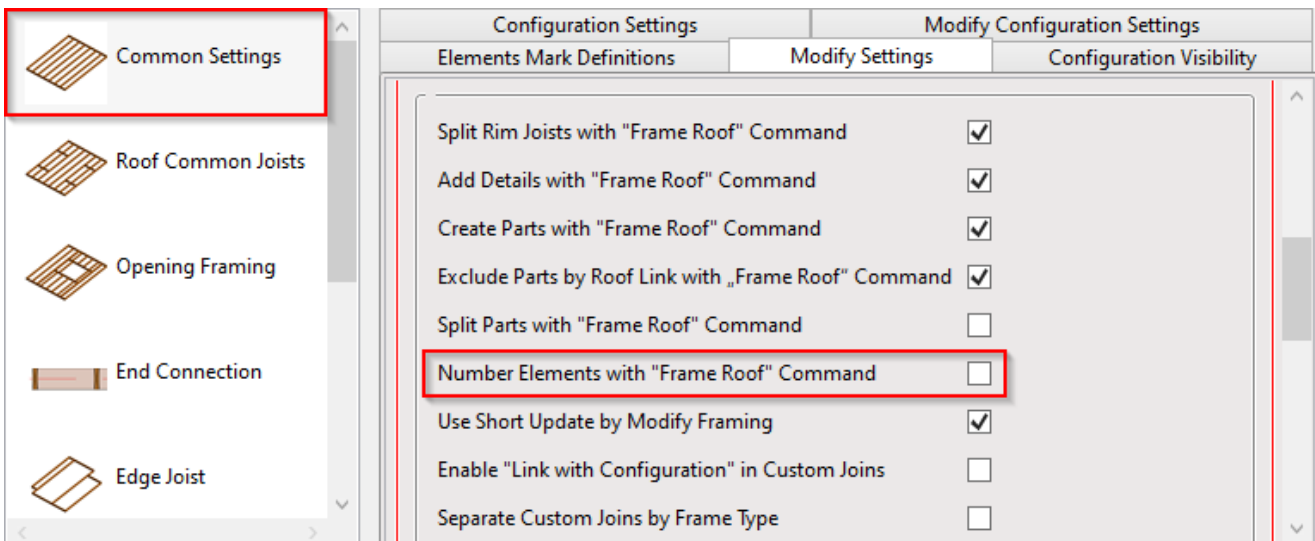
Common Settings

Roof Common Joists

Opening Framing

End Connection

Edge Joist

Configuration Settings | Modify Configuration Settings

Elements Mark Definitions | Modify Settings | Configuration Visibility

Split Rim Joists with "Frame Roof" Command ☑

Add Details with "Frame Roof" Command ☑

Create Parts with "Frame Roof" Command ☑

Exclude Parts by Roof Link with „Frame Roof" Command ☑

Split Parts with "Frame Roof" Command ☐

Number Elements with "Frame Roof" Command ☐

Use Short Update by Modify Framing ☑

Enable "Link with Configuration" in Custom Joins ☐

Separate Custom Joins by Frame Type ☐